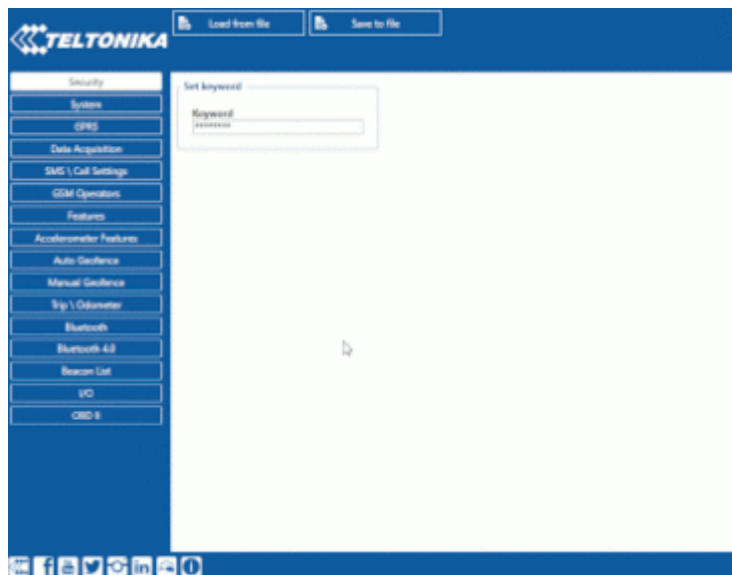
TELTONIKA

Load from file

Save to file

Security

System

GPRS

Data Acquisition

SMS \ Call Settings

GSM Operators

Features

Accelerometer Features

Auto Geofence

Manual Geofence

Trip \ Odometer

Bluetooth

Bluetooth 4.0

Beacon List

I/O

OBD II

Set keyword

Keyword
\*\*\*\*\*\*\*\*\*\*